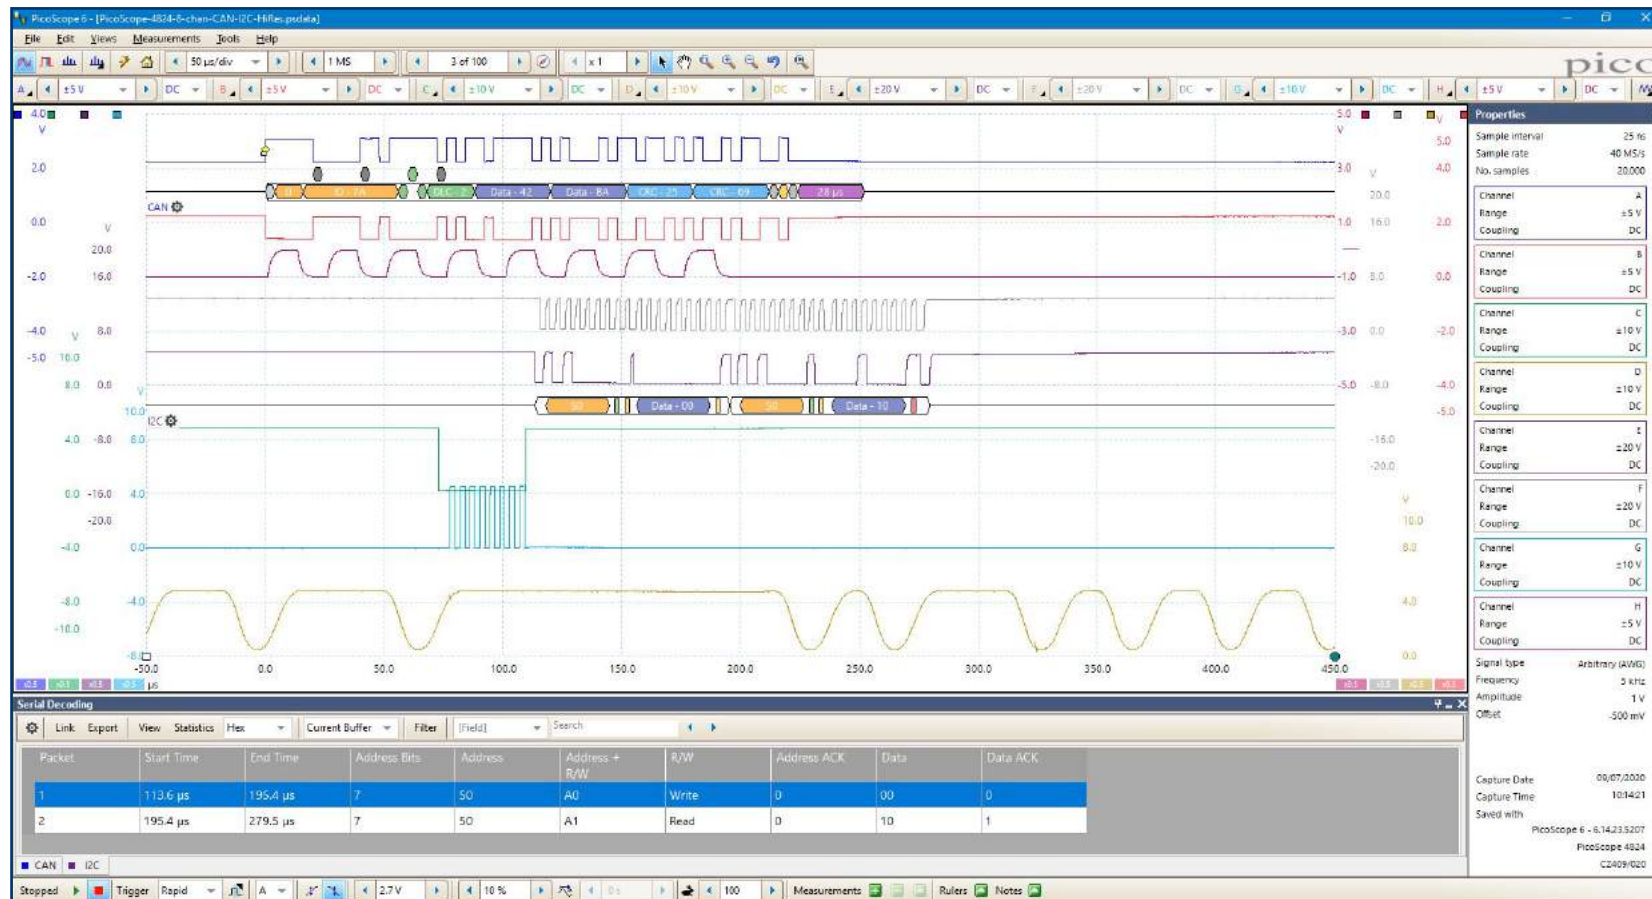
PicoScope 6 - [PicoScope-4824-8-chan-CAN-I2C-Hifles.psdata]

File Edit Views Measurements Tools Help

50 µs/div 1 MS 3 of 100 x1

pico

A ±5 V DC B ±5 V DC C ±10 V DC D ±10 V DC E ±20 V DC F ±20 V DC G ±10 V DC H ±5 V DC

4.0 V 2.0 0.0 -2.0 -4.0 -5.0

CAN

ID ID - 7A DLC - 2 Data - 42 Data - BA CRC - 25 CRC - 09 28 µs

V 20.0 16.0 8.0 10.0 8.0 0.0

I2C

50 Data - 00 50 Data - 10

4.0 -8.0 8.0 0.0 -16.0 4.0 -20.0 -4.0 0.0 -8.0 -4.0 -10.0 -8.0

5.0 V 3.0 V 1.0 -1.0 -3.0 -5.0 20.0 16.0 8.0 0.0 -8.0 -16.0 -20.0 5.0 4.0 2.0 0.0 -2.0 -4.0 -5.0 V 10.0 8.0 4.0 0.0

-50.0 0.0 50.0 100.0 150.0 200.0 250.0 300.0 350.0 400.0 450.0 µs

Properties
Sample interval 25 ns
Sample rate 40 MS/s
No. samples 20,000

Channel A Range ±5 V Coupling DC
Channel B Range ±5 V Coupling DC
Channel C Range ±10 V Coupling DC
Channel D Range ±10 V Coupling DC
Channel E Range ±20 V Coupling DC
Channel F Range ±20 V Coupling DC
Channel G Range ±10 V Coupling DC
Channel H Range ±5 V Coupling DC

Signal type Arbitrary (AWG)
Frequency 5 kHz
Amplitude 1 V
Offset -500 mV

Capture Date 09/07/2020
Capture Time 10:14:21
Saved with PicoScope 6 - 6.14.23.5207
PicoScope 4824
C2409/020

Serial Decoding

Link Export View Statistics Hex Current Buffer Filter [Field] Search

| Packet | Start Time | End Time | Address Bits | Address | Address + R/W | R/W | Address ACK | Data | Data ACK |
|---|---|---|---|---|---|---|---|---|---|
| 1 | 113.6 µs | 195.4 µs | 7 | 50 | A0 | Write | 0 | 00 | 0 |
| 2 | 195.4 µs | 279.5 µs | 7 | 50 | A1 | Read | 0 | 10 | 1 |

CAN I2C

Stopped Trigger Rapid A 2.7 V 10 % 0 s 100 Measurements Rulers Notes